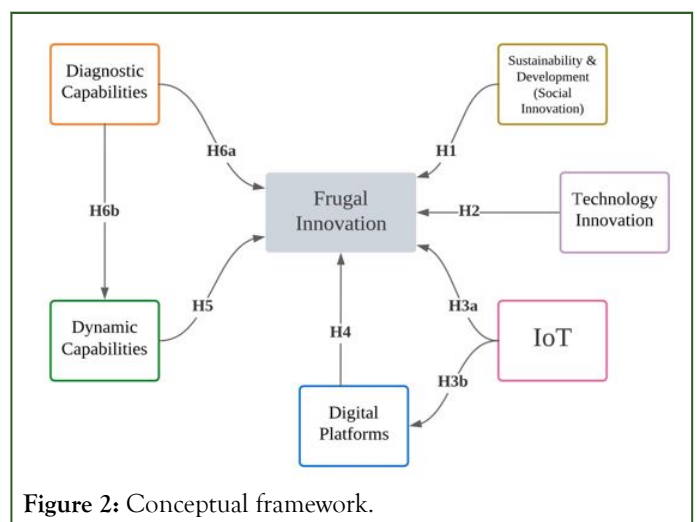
Diagnostic Capabilities

Sustainability & Development (Social Innovation)

H6a

H1

Frugal Innovation

H6b

H2

Technology Innovation

H5

H3a

Dynamic Capabilities

H4

IoT

H3b

Digital Platforms

Figure 2: Conceptual framework.